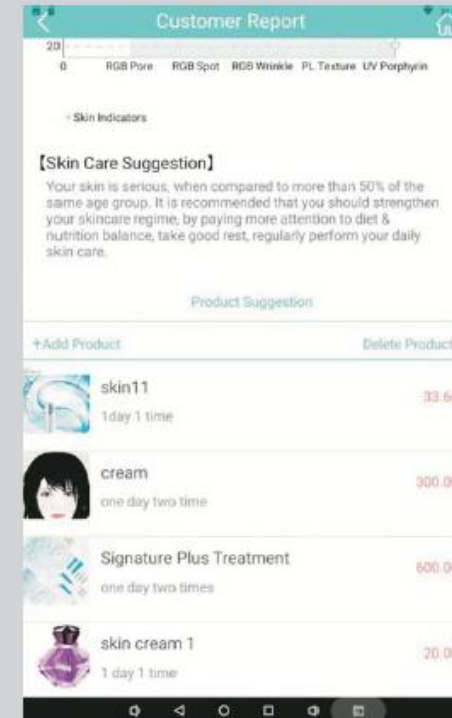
Customer Report

20

0

RGB Pore RGB Spot RGB Wrinkle PL Texture UV Porphyrin

Skin Indicators

【Skin Care Suggestion】

Your skin is serious, when compared to more than 50% of the same age group. It is recommended that you should strengthen your skincare regime, by paying more attention to diet & nutrition balance, take good rest, regularly perform your daily skin care.

Product Suggestion

+Add Product

Delete Product

skin11

1day 1 time

33.6

cream

one day two time

300.0

Signature Plus Treatment

one day two times

600.0

skin cream 1

1 day 1 time

20.0